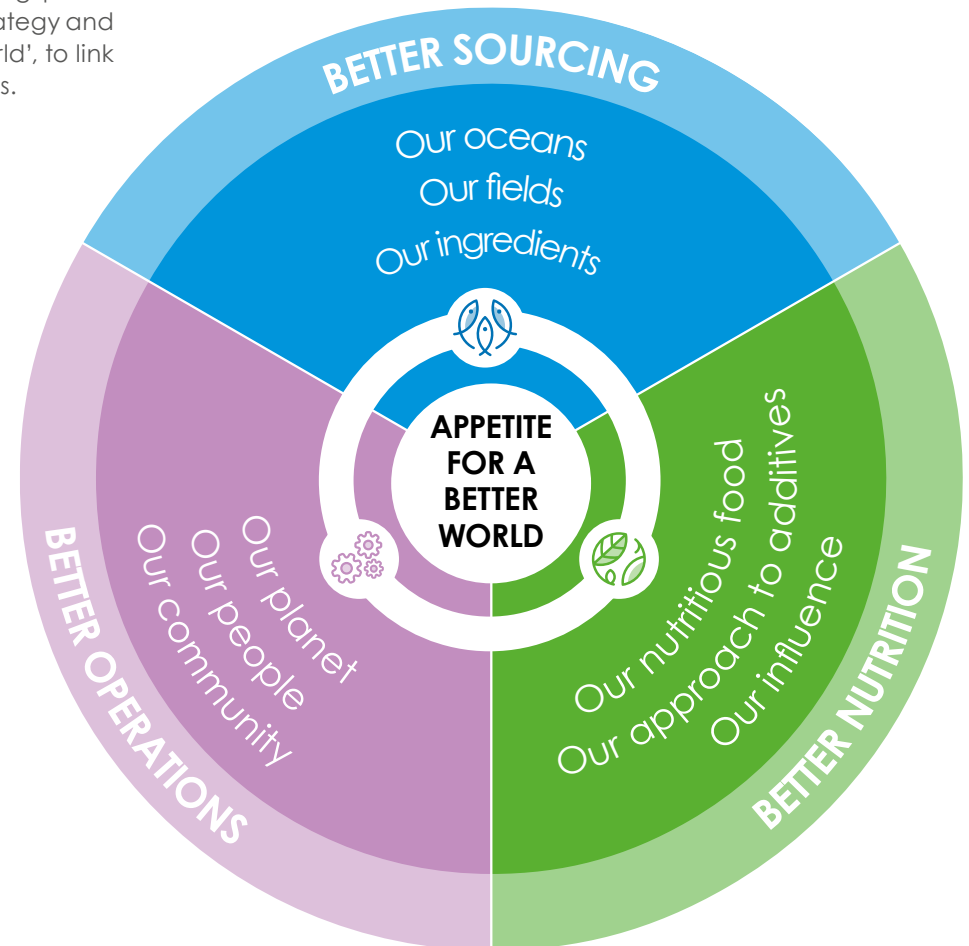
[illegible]ategy and
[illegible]rld', to link
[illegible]s.

BETTER SOURCING
Our oceans
Our fields
Our ingredients

APPETITE FOR A BETTER WORLD

BETTER OPERATIONS
Our planet
Our people
Our community

BETTER NUTRITION
Our nutritious food
Our approach to additives
Our influence